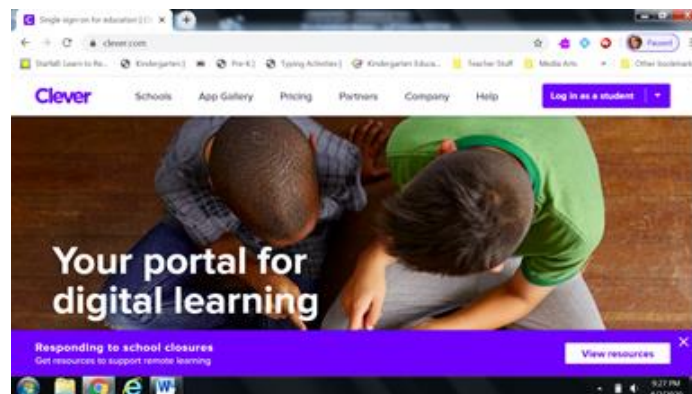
Single sign-on for education | Cl ×

clever.com

Paused

Starfall Learn to Re... Kindergarten | Pre-K | Typing Activities | Kindergarten Educa... Teacher Stuff Media Arts Other bookmarks

Clever Schools App Gallery Pricing Partners Company Help Log in as a student

Your portal for digital learning

Responding to school closures
Get resources to support remote learning

View resources

9:27 PM
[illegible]